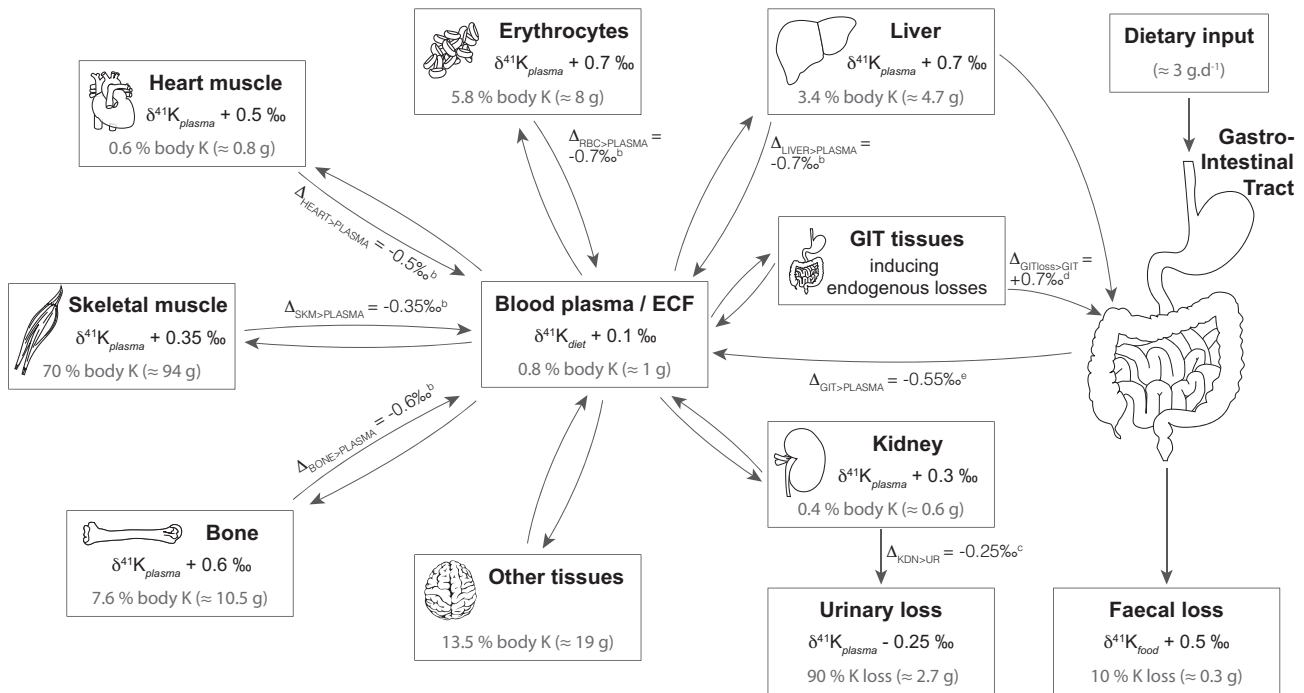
Erythrocytes
$\delta^{41}K_{plasma}$ + 0.7 ‰
5.8 % body K (≈ 8 g)

Liver
$\delta^{41}K_{plasma}$ + 0.7 ‰
3.4 % body K (≈ 4.7 g)

Dietary input
(≈ 3 g.d$^{-1}$)

Heart muscle
$\delta^{41}K_{plasma}$ + 0.5 ‰
0.6 % body K (≈ 0.8 g)

$\Delta_{RBC>PLASMA}$ = -0.7‰$^{b}$

$\Delta_{LIVER>PLASMA}$ = -0.7‰$^{b}$

Gastro-Intestinal Tract

$\Delta_{HEART>PLASMA}$ = -0.5‰$^{b}$

GIT tissues
inducing endogenous losses

$\Delta_{GITloss>GIT}$ = +0.7‰$^{d}$

Skeletal muscle
$\delta^{41}K_{plasma}$ + 0.35 ‰
70 % body K (≈ 94 g)

$\Delta_{SKM>PLASMA}$ = -0.35‰$^{b}$

Blood plasma / ECF
$\delta^{41}K_{diet}$ + 0.1 ‰
0.8 % body K (≈ 1 g)

$\Delta_{GIT>PLASMA}$ = -0.55‰$^{e}$

$\Delta_{BONE>PLASMA}$ = -0.6‰$^{b}$

Kidney
$\delta^{41}K_{plasma}$ + 0.3 ‰
0.4 % body K (≈ 0.6 g)

Bone
$\delta^{41}K_{plasma}$ + 0.6 ‰
7.6 % body K (≈ 10.5 g)

Other tissues
13.5 % body K (≈ 19 g)

$\Delta_{KDN>UR}$ = -0.25‰$^{c}$

Urinary loss
$\delta^{41}K_{plasma}$ - 0.25 ‰
90 % K loss (≈ 2.7 g)

Faecal loss
$\delta^{41}K_{food}$ + 0.5 ‰
10 % K loss (≈ 0.3 g)